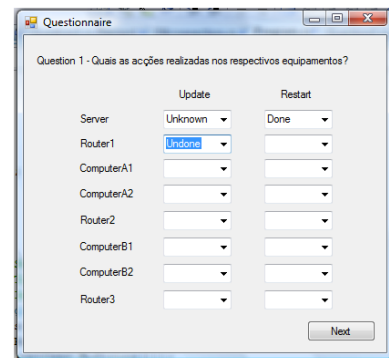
Questionnaire

Question 1 - Quais as acções realizadas nos respectivos equipamentos?

| | Update | Restart |
|---|---|---|
| Server | Unknown | Done |
| Router1 | Undone | |
| ComputerA1 | | |
| ComputerA2 | | |
| Router2 | | |
| ComputerB1 | | |
| ComputerB2 | | |
| Router3 | | |

Next